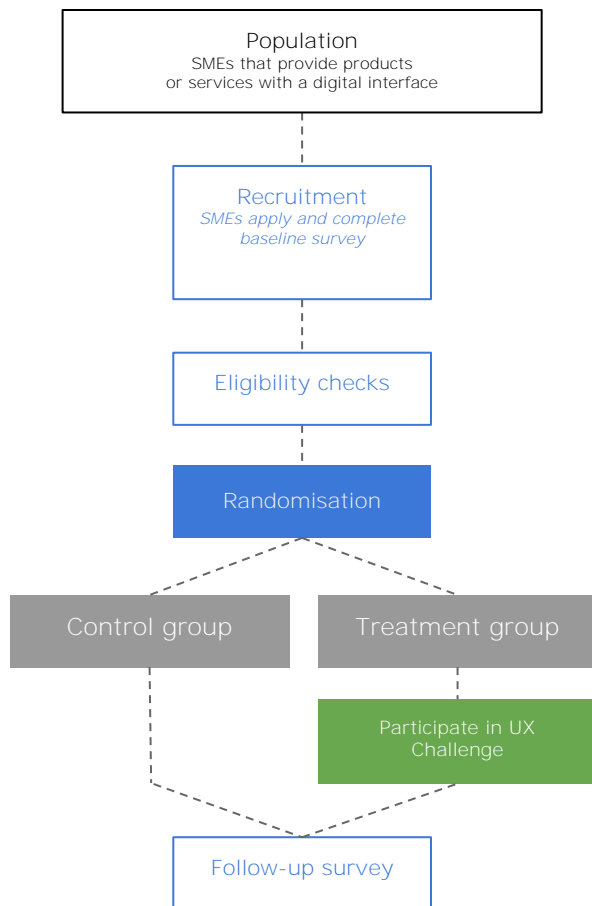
Population
SMEs that provide products or services with a digital interface

Recruitment
*SMEs apply and complete baseline survey*

Eligibility checks

Randomisation

Control group

Treatment group

Participate in UX Challenge

Follow-up survey